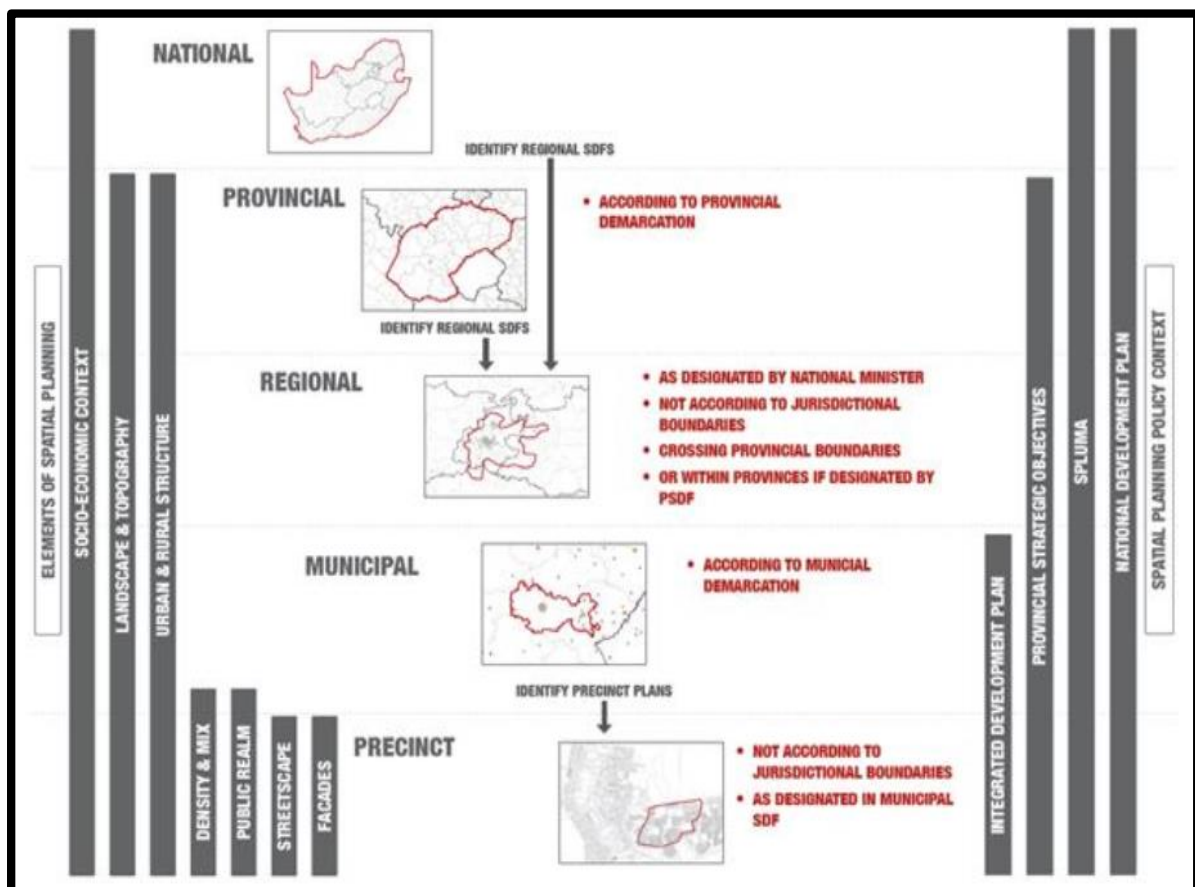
ELEMENTS OF SPATIAL PLANNING

SOCIO-ECONOMIC CONTEXT

LANDSCAPE & TOPOGRAPHY

URBAN & RURAL STRUCTURE

DENSITY & MIX

PUBLIC REALM

STREETSCAPE

FACADES

NATIONAL

IDENTIFY REGIONAL SDFS

PROVINCIAL

• ACCORDING TO PROVINCIAL DEMARCATION

IDENTIFY REGIONAL SDFS

REGIONAL

• AS DESIGNATED BY NATIONAL MINISTER
• NOT ACCORDING TO JURISDICTIONAL BOUNDARIES
• CROSSING PROVINCIAL BOUNDARIES
• OR WITHIN PROVINCES IF DESIGNATED BY PSDF

MUNICIPAL

• ACCORDING TO MUNICIAL DEMARCATION

IDENTIFY PRECINCT PLANS

PRECINCT

• NOT ACCORDING TO JURISDICTIONAL BOUNDARIES
• AS DESIGNATED IN MUNICIPAL SDF

INTEGRATED DEVELOPMENT PLAN

PROVINCIAL STRATEGIC OBJECTIVES

SPLUMA

NATIONAL DEVELOPMENT PLAN

SPATIAL PLANNING POLICY CONTEXT